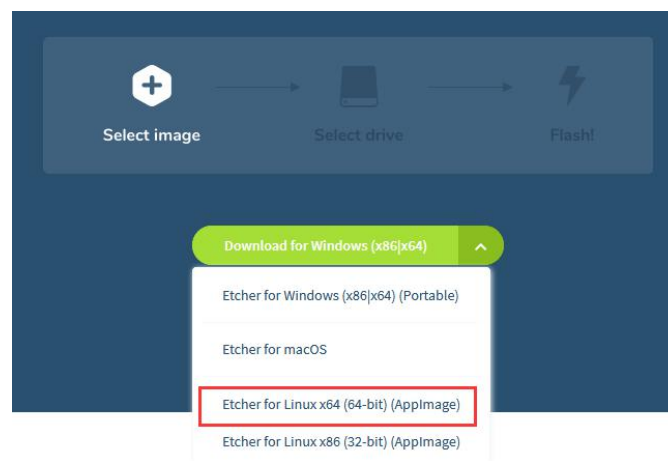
Select image

Select drive

Flash!

Download for Windows (x86|x64)

Etcher for Windows (x86|x64) (Portable)

Etcher for macOS

Etcher for Linux x64 (64-bit) (AppImage)

Etcher for Linux x86 (32-bit) (AppImage)